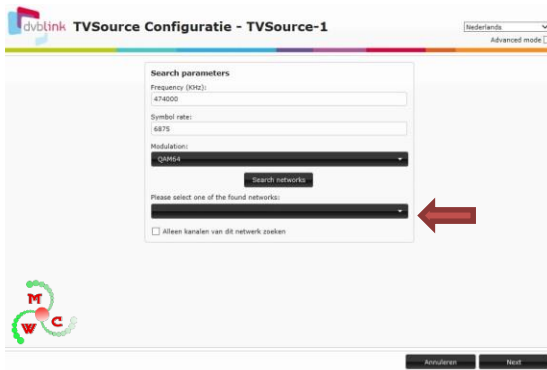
dvblink TVSource Configuratie - TVSource-1

Nederlands

Advanced mode

Search parameters

Frequency (KHz):

474000

Symbol rate:

6875

Modulation:

QAM64

Search networks

Please select one of the found networks:

Alleen kanalen van dit netwerk zoeken

M
W C

Annuleren

Next